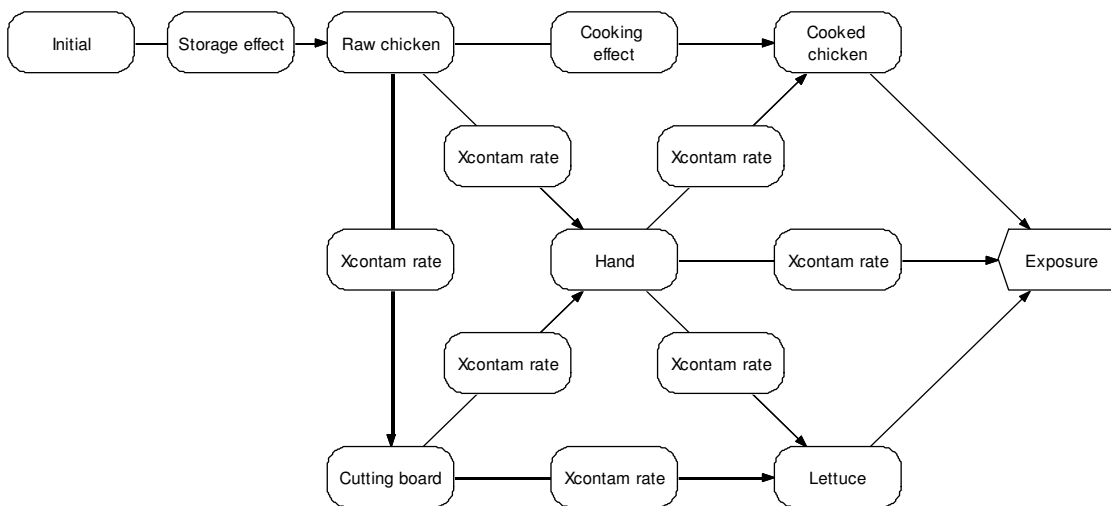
Initial

Storage effect

Raw chicken

Cooking effect

Cooked chicken

Xcontam rate

Xcontam rate

Xcontam rate

Hand

Xcontam rate

Exposure

Xcontam rate

Xcontam rate

Cutting board

Xcontam rate

Lettuce